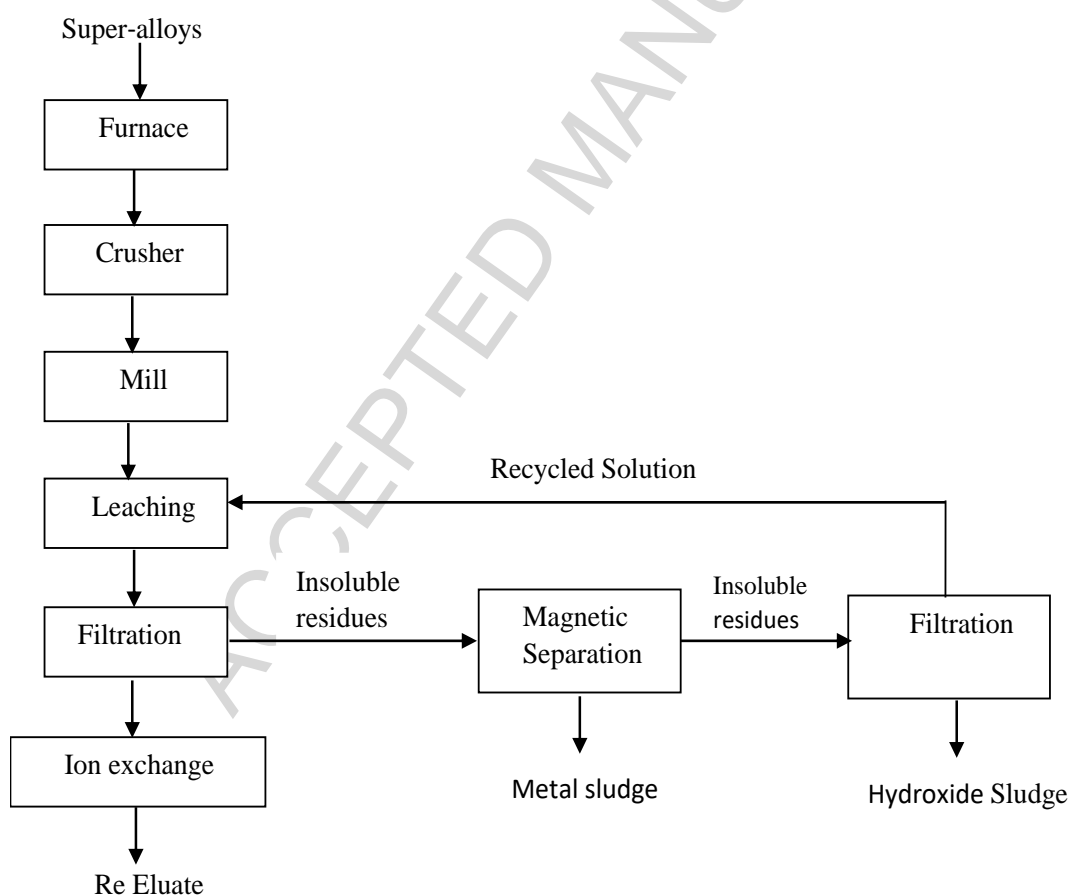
Super-alloys

Furnace

Crusher

Mill

Recycled Solution

Leaching

Insoluble residues

Insoluble residues

Filtration

Magnetic Separation

Filtration

Ion exchange

Metal sludge

Hydroxide Sludge

Re Eluate

ACCEPTED MANU